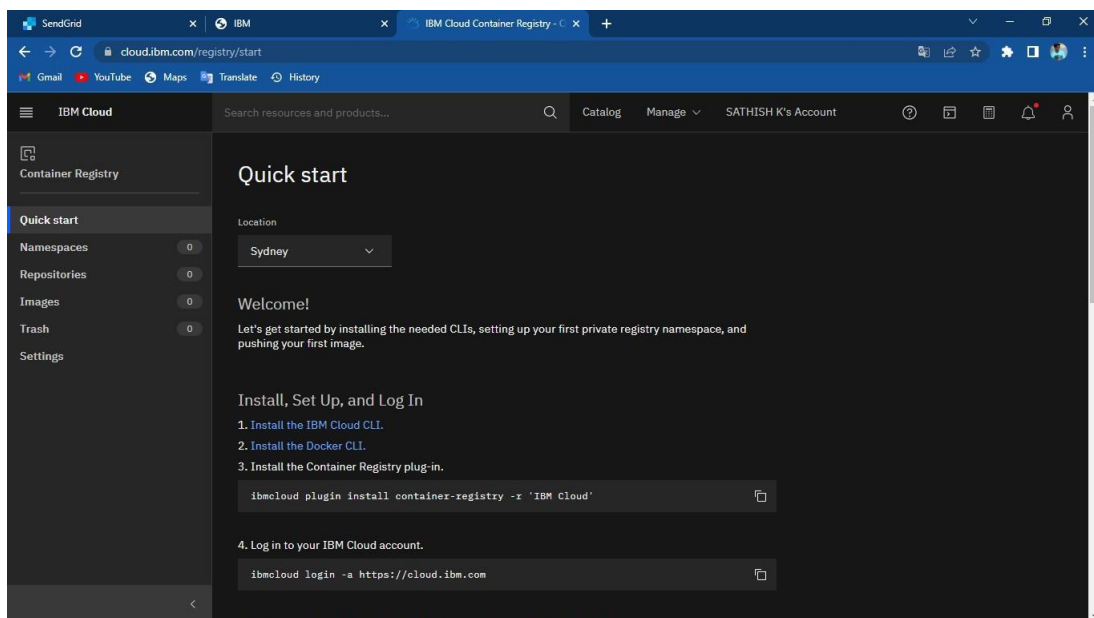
SendGrid
IBM
IBM Cloud Container Registry - C
cloud.ibm.com/registry/start
Gmail YouTube Maps Translate History

IBM Cloud
Search resources and products...
Catalog Manage SATHISH K's Account

Container Registry
Quick start
Namespaces 0
Repositories 0
Images 0
Trash 0
Settings

Quick start

Location
Sydney

Welcome!
Let's get started by installing the needed CLIs, setting up your first private registry namespace, and pushing your first image.

Install, Set Up, and Log In
1. Install the IBM Cloud CLI.
2. Install the Docker CLI.
3. Install the Container Registry plug-in.

ibmcloud plugin install container-registry -r 'IBM Cloud'

4. Log in to your IBM Cloud account.

ibmcloud login -a https://cloud.ibm.com